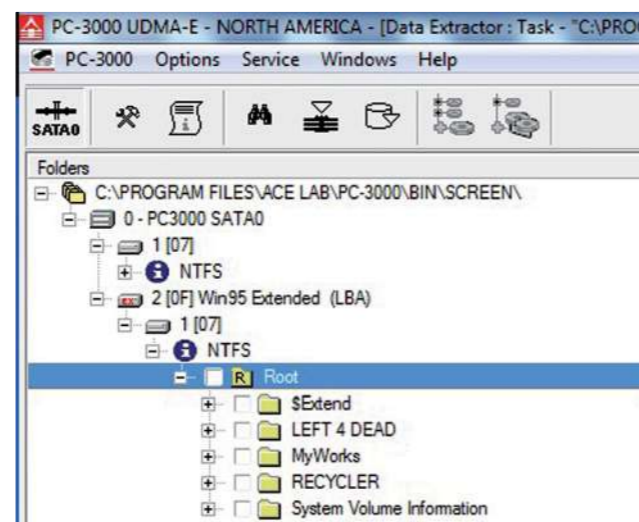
PC-3000 UDMA-E - NORTH AMERICA - [Data Extractor : Task - "C:\PRO
PC-3000 Options Service Windows Help
SATA0
Folders
C:\PROGRAM FILES\ACE LAB\PC-3000\BIN\SCREEN\
0 - PC3000 SATA0
1 [07]
NTFS
2 [0F] Win95 Extended (LBA)
1 [07]
NTFS
R Root
$Extend
LEFT 4 DEAD
MyWorks
RECYCLER
System Volume Information